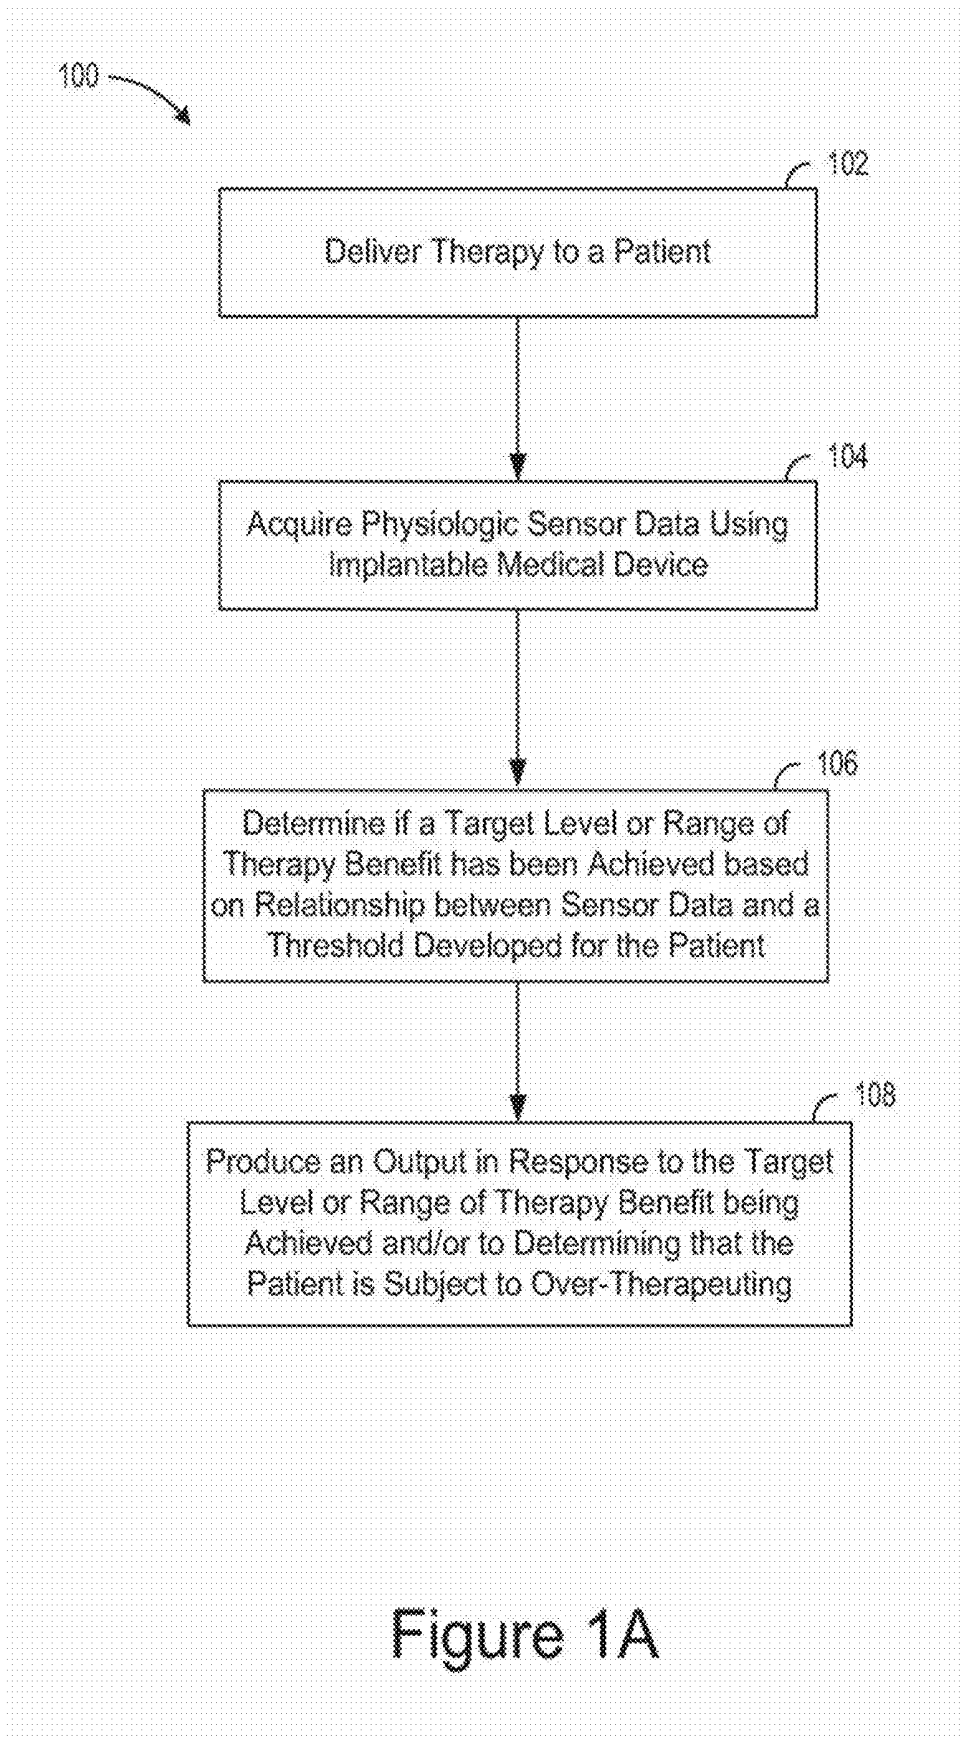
100

102

Deliver Therapy to a Patient

104

Acquire Physiologic Sensor Data Using Implantable Medical Device

106

Determine if a Target Level or Range of Therapy Benefit has been Achieved based on Relationship between Sensor Data and a Threshold Developed for the Patient

108

Produce an Output in Response to the Target Level or Range of Therapy Benefit being Achieved and/or to Determining that the Patient is Subject to Over-Therapeuting

Figure 1A